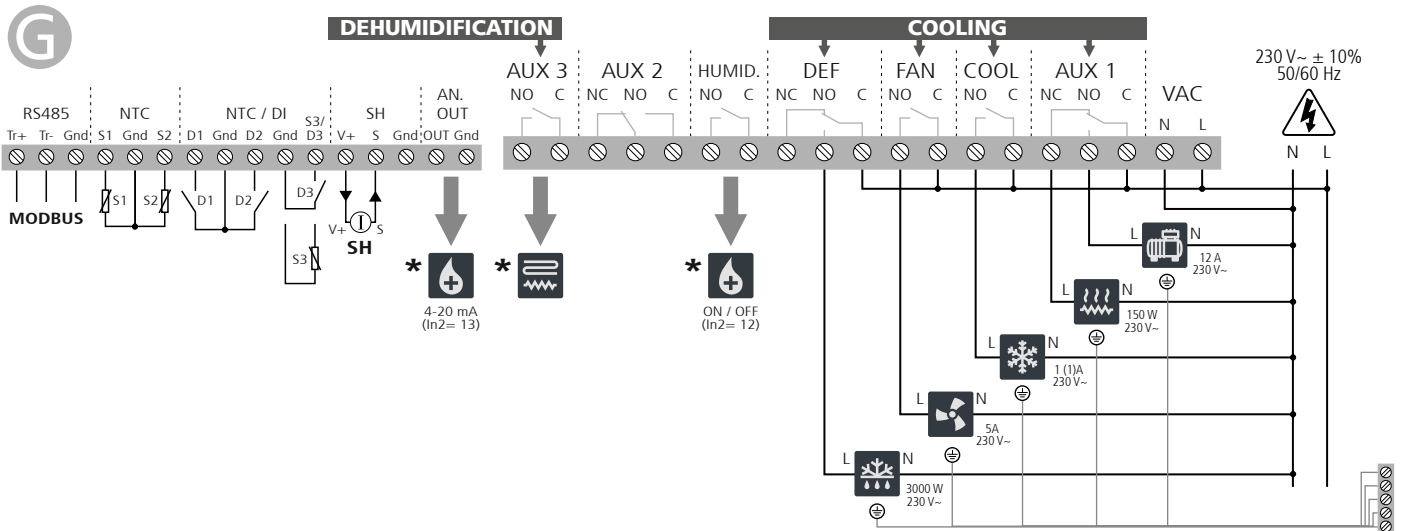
G

DEHUMIDIFICATION

COOLING

230 V~ ± 10%
50/60 Hz

RS485
Tr+ Tr- Gnd

NTC
S1 Gnd S2

NTC / DI
D1 Gnd D2 Gnd

S3/
D3

SH
V+ S Gnd

AN.
OUT
OUT Gnd

AUX 3
NO C

AUX 2
NC NO C

HUMID.
NO C

DEF
NC NO C

FAN
NO C

COOL
NO C

AUX 1
NC NO C

VAC
N L

N L

MODBUS

S1 S2

D1 D2

D3

S3

V+ S
SH

*
4-20 mA
(In2= 13)

*

*
ON / OFF
(In2= 12)

L N
12 A
230 V~

L N
150 W
230 V~

L N
1 (1)A
230 V~

L N
5A
230 V~

L N
3000 W
230 V~